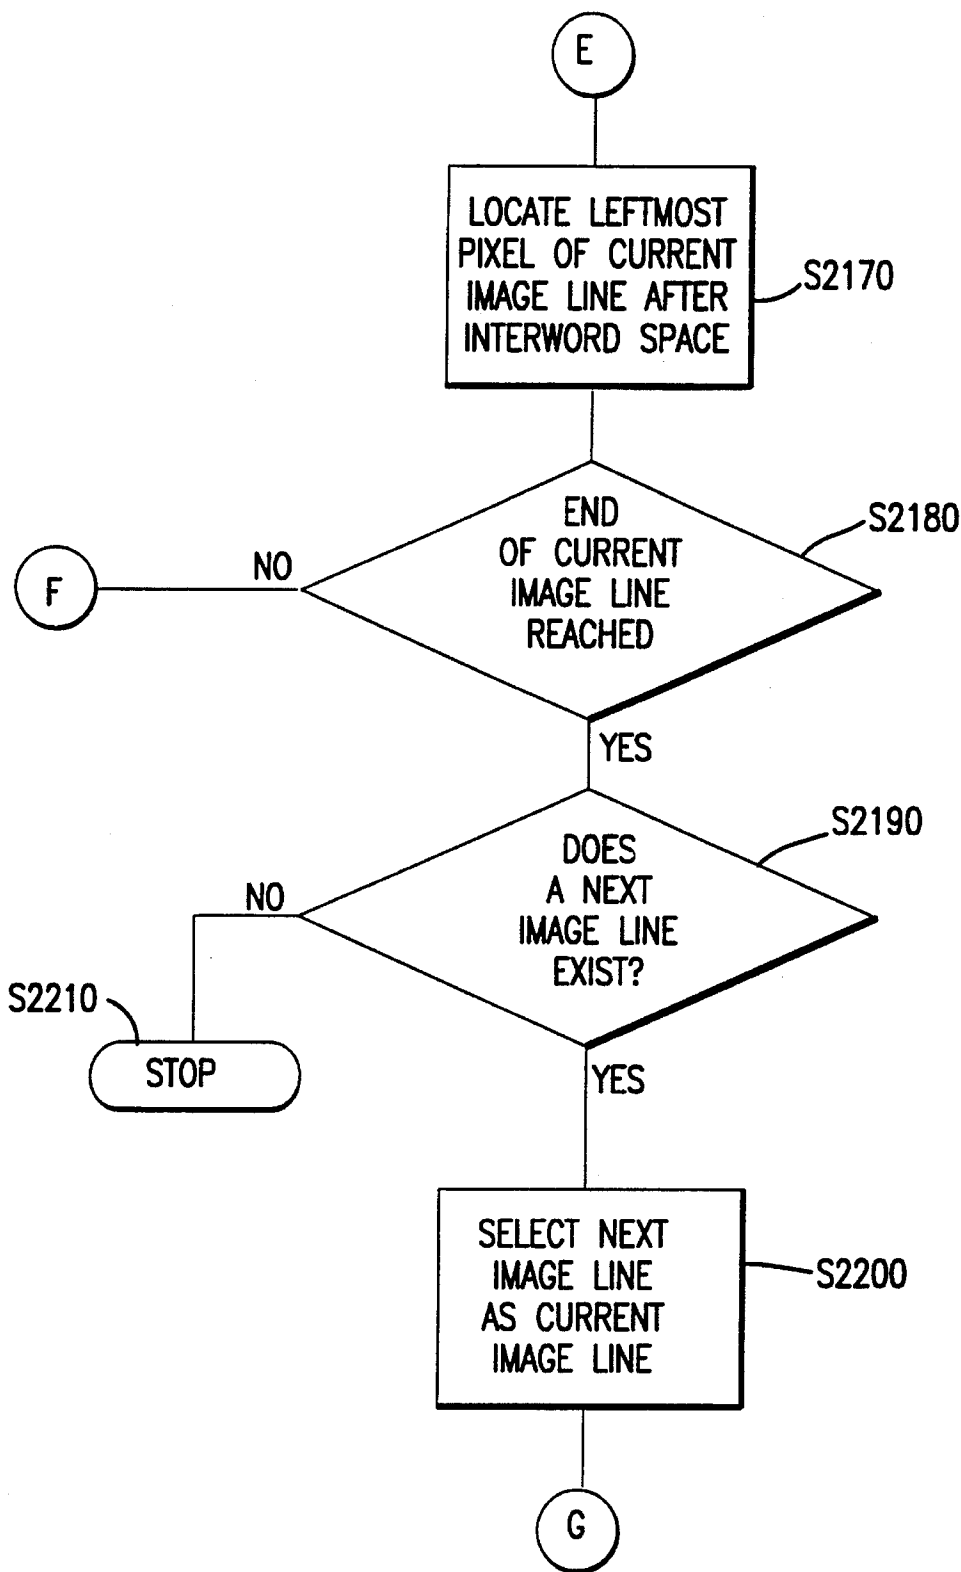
E

LOCATE LEFTMOST PIXEL OF CURRENT IMAGE LINE AFTER INTERWORD SPACE

S2170

END OF CURRENT IMAGE LINE REACHED

S2180

NO

F

YES

DOES A NEXT IMAGE LINE EXIST?

S2190

NO

S2210

STOP

YES

SELECT NEXT IMAGE LINE AS CURRENT IMAGE LINE

S2200

G